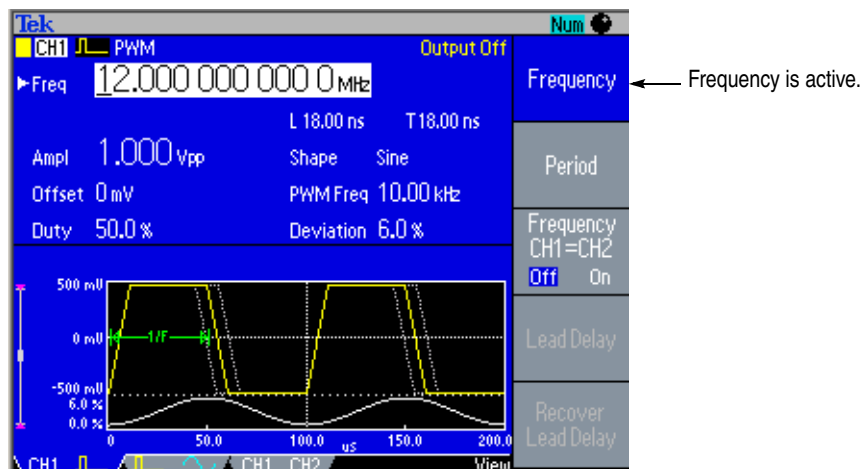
Tek

Num

CH1 PWM

Output Off

▶Freq 12.000 000 000 0 MHz

L 18.00 ns T18.00 ns

Ampl 1.000 Vpp

Shape Sine

Offset 0 mV

PWM Freq 10.00 kHz

Duty 50.0 %

Deviation 6.0 %

500 mV

0 mV

1/f

-500 mV

6.0 %

0.0 %

0

50.0

100.0

us

150.0

200.0

CH1

CH1 CH2

View

Frequency

Period

Frequency CH1=CH2

Off On

Lead Delay

Recover Lead Delay

Frequency is active.